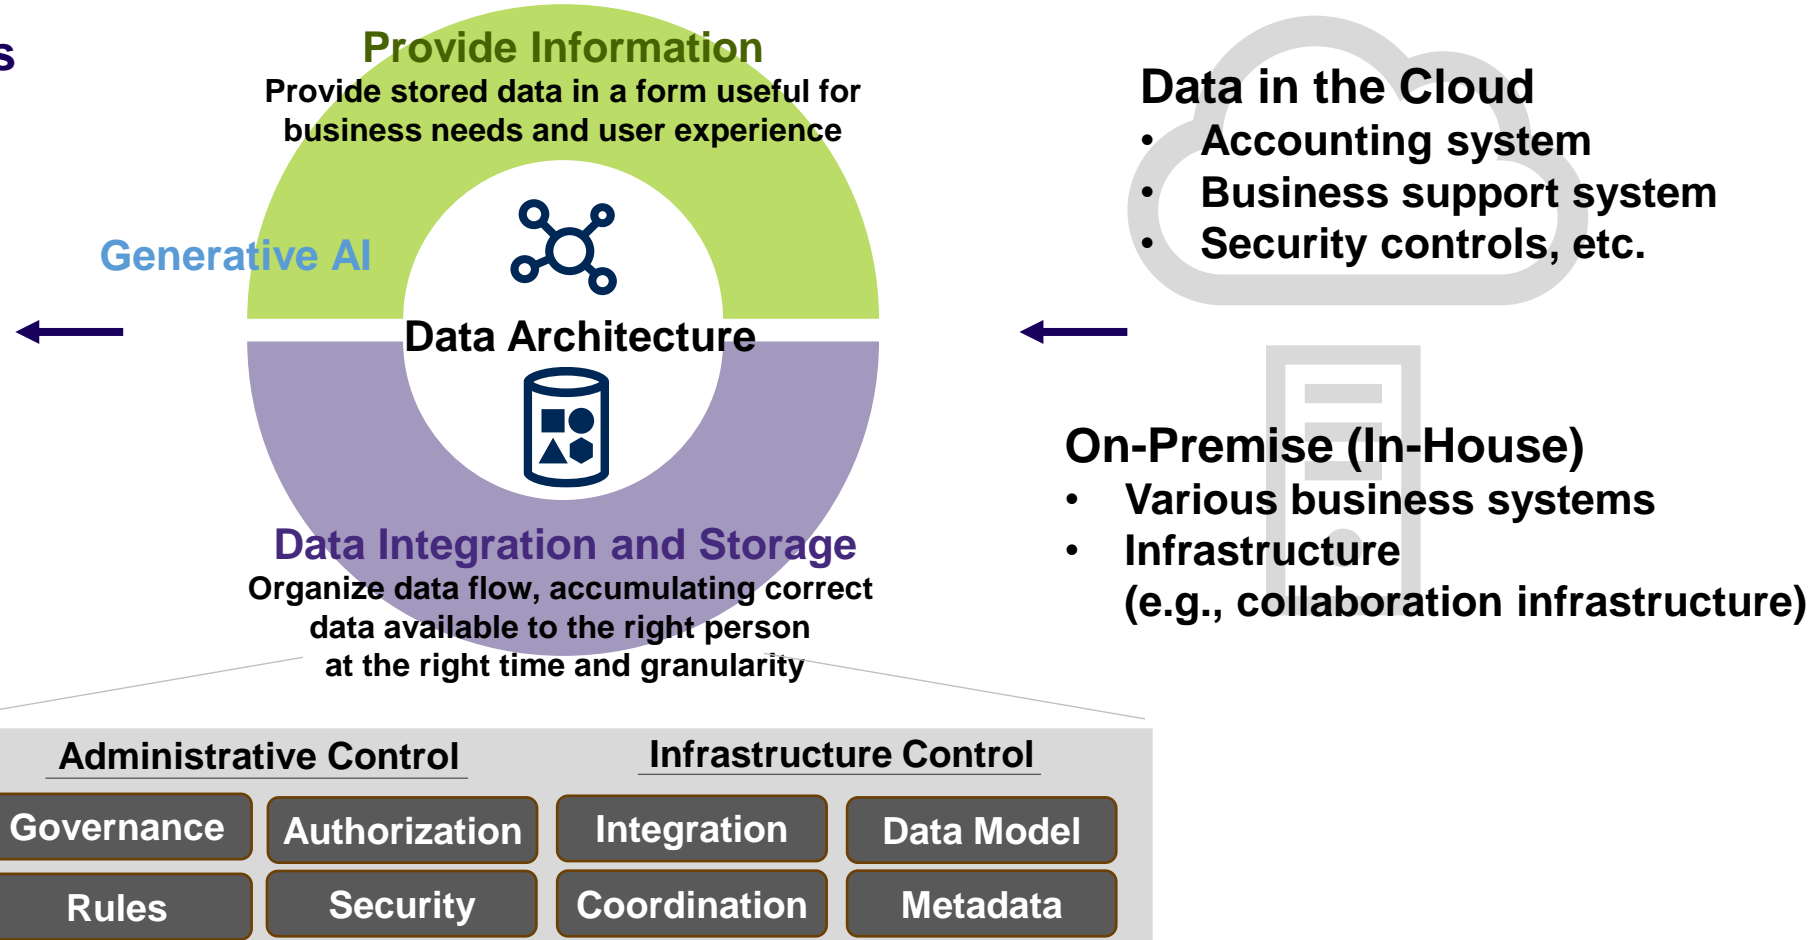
s

Provide Information
Provide stored data in a form useful for business needs and user experience

Generative AI

Data Architecture

Data Integration and Storage
Organize data flow, accumulating correct data available to the right person at the right time and granularity

Data in the Cloud
• Accounting system
• Business support system
• Security controls, etc.

On-Premise (In-House)
• Various business systems
• Infrastructure (e.g., collaboration infrastructure)

Administrative Control

Infrastructure Control

Governance

Authorization

Integration

Data Model

Rules

Security

Coordination

Metadata